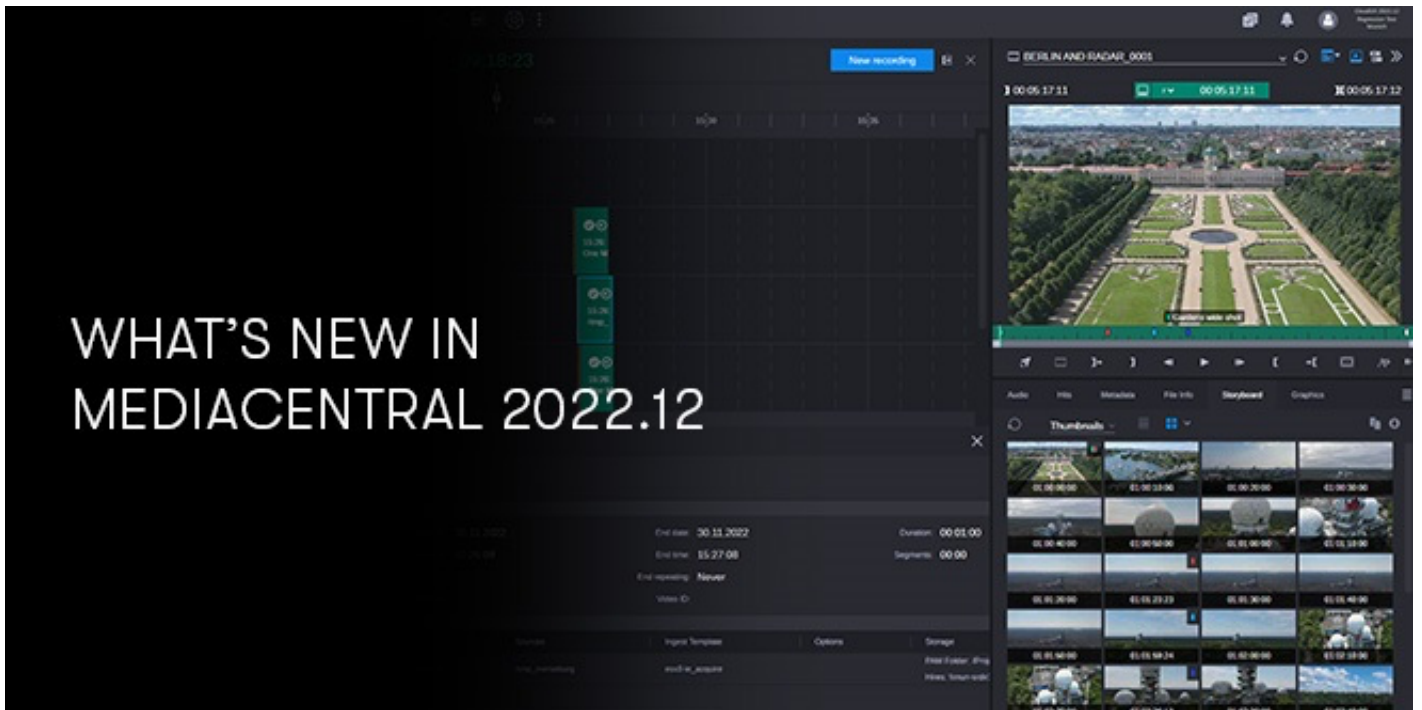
WHAT'S NEW IN MEDIACENTRAL 2022.12

00:18:23

New recording

BERLIN AND RADAR_0001

00:05:17:11

00:05:17:11

00:05:17:12

Audio Hits Metadata File Info Storyboard Graphics

Thumbnails

01:00:00:00
01:00:10:00
01:00:20:00
01:00:30:00
01:00:40:00
01:00:50:00
01:01:00:00
01:01:10:00
01:01:20:00
01:01:23:23
01:01:30:00
01:01:40:00
01:01:50:00
01:01:59:24
01:02:00:00
01:02:10:00

End date: 30.11.2022
End time: 15:27:08
End repeating: Never
Video ID:

Duration: 00:01:00
Segments: 00:00

Source
Ingest Template
Options
Storage

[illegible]
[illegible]